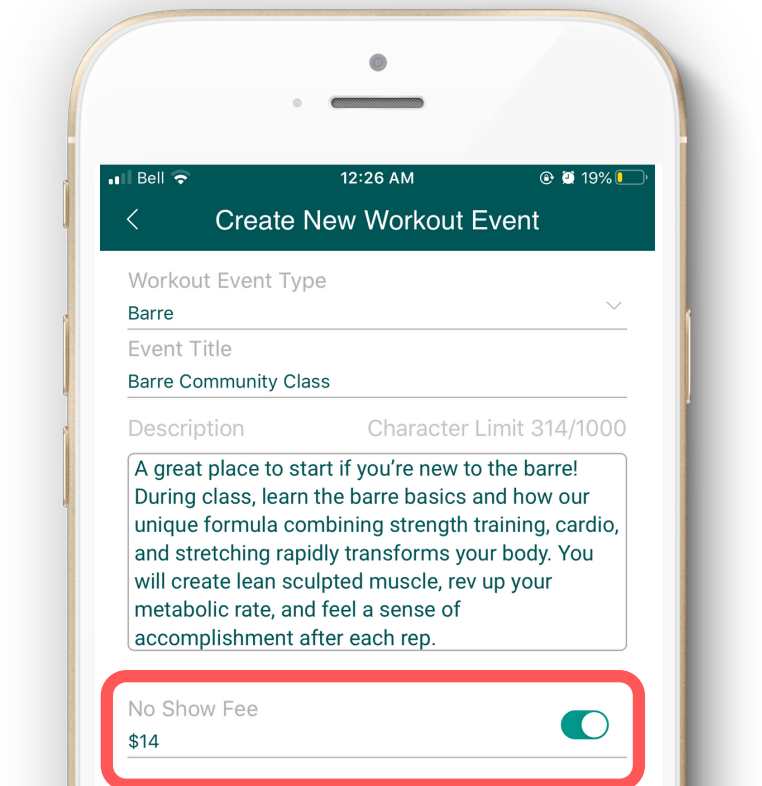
Bell 12:26 AM 19%

<

Create New Workout Event

Workout Event Type
Barre

Event Title
Barre Community Class

Description Character Limit 314/1000

A great place to start if you're new to the barre! During class, learn the barre basics and how our unique formula combining strength training, cardio, and stretching rapidly transforms your body. You will create lean sculpted muscle, rev up your metabolic rate, and feel a sense of accomplishment after each rep.

No Show Fee
$14